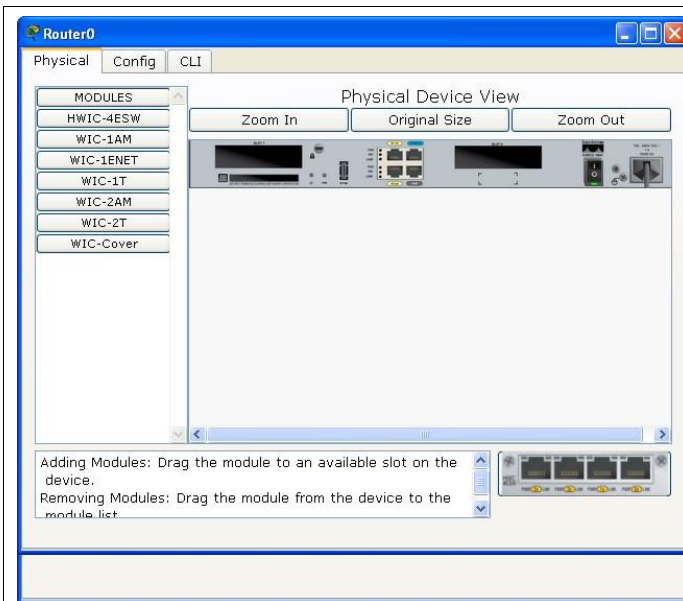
Router0

Physical Config CLI

MODULES
HWIC-4ESW
WIC-1AM
WIC-1ENET
WIC-1T
WIC-2AM
WIC-2T
WIC-Cover

Physical Device View

Zoom In Original Size Zoom Out

Adding Modules: Drag the module to an available slot on the device.
Removing Modules: Drag the module from the device to the module list.